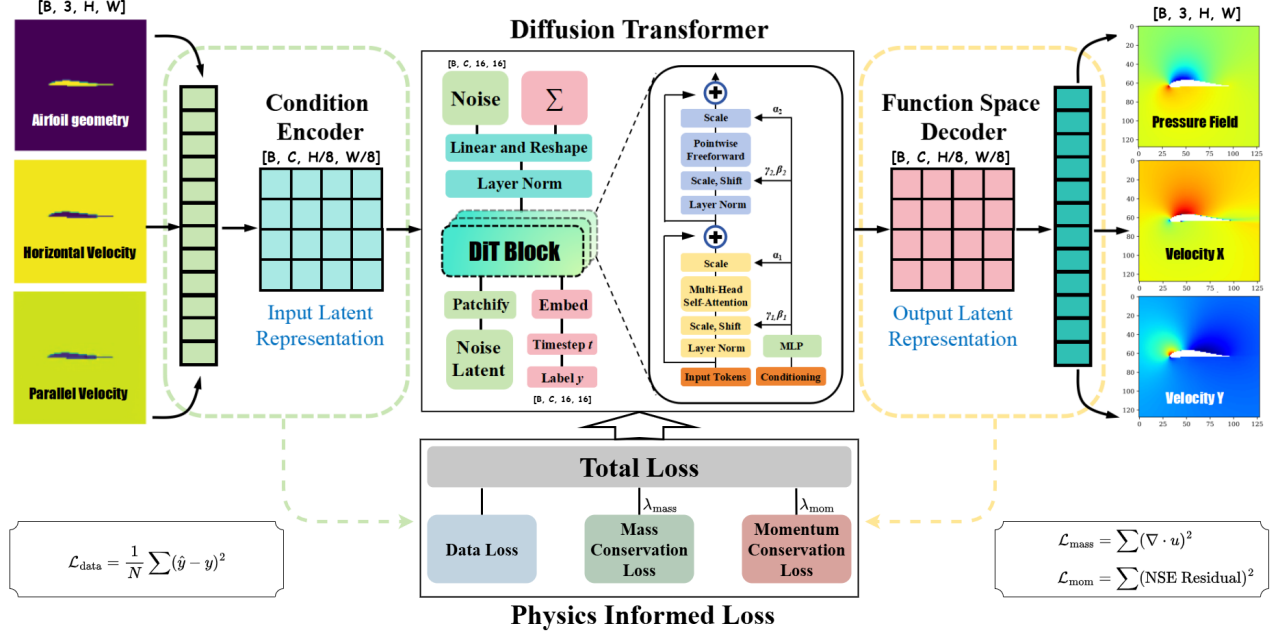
[B, 3, H, W]

Airfoil geometry

Horizontal Velocity

Parallel Velocity

Condition Encoder

[B, C, H/8, W/8]

Input Latent Representation

Diffusion Transformer

[B, C, 16, 16]

Noise

$\Sigma$

Linear and Reshape

Layer Norm

DiT Block

Patchify

Embed

Noise Latent

Timestep $t$

Label $y$

[B, C, 16, 16]

Scale

$\alpha_2$

Pointwise Freeforward

$\gamma_2, \beta_2$

Scale, Shift

Layer Norm

Scale

$\alpha_1$

Multi-Head Self-Attention

$\gamma_1, \beta_1$

Scale, Shift

Layer Norm

MLP

Input Tokens

Conditioning

Function Space Decoder

[B, C, H/8, W/8]

Output Latent Representation

[B, 3, H, W]

Pressure Field

Velocity X

Velocity Y

0 20 40 60 80 100 120
0 25 50 75 100 125

Total Loss

$\lambda_{\text{mass}}$

$\lambda_{\text{mom}}$

Data Loss

Mass Conservation Loss

Momentum Conservation Loss

$\mathcal{L}_{\text{data}} = \frac{1}{N}\sum(\hat{y} - y)^2$

$\mathcal{L}_{\text{mass}} = \sum(\nabla \cdot u)^2$

$\mathcal{L}_{\text{mom}} = \sum(\text{NSE Residual})^2$

Physics Informed Loss